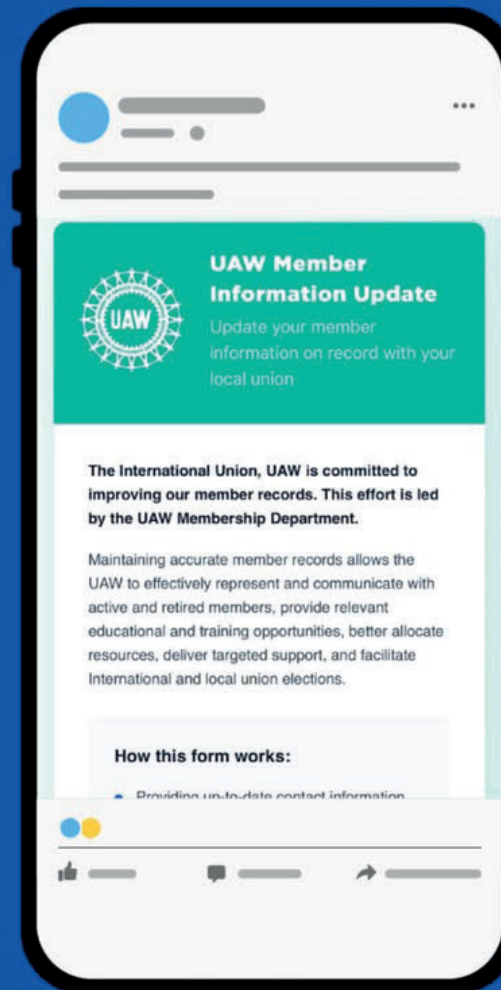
UAW

UAW Member Information Update

Update your member information on record with your local union

The International Union, UAW is committed to improving our member records. This effort is led by the UAW Membership Department.

Maintaining accurate member records allows the UAW to effectively represent and communicate with active and retired members, provide relevant educational and training opportunities, better allocate resources, deliver targeted support, and facilitate International and local union elections.

How this form works:

• Providing up-to-date contact information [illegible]